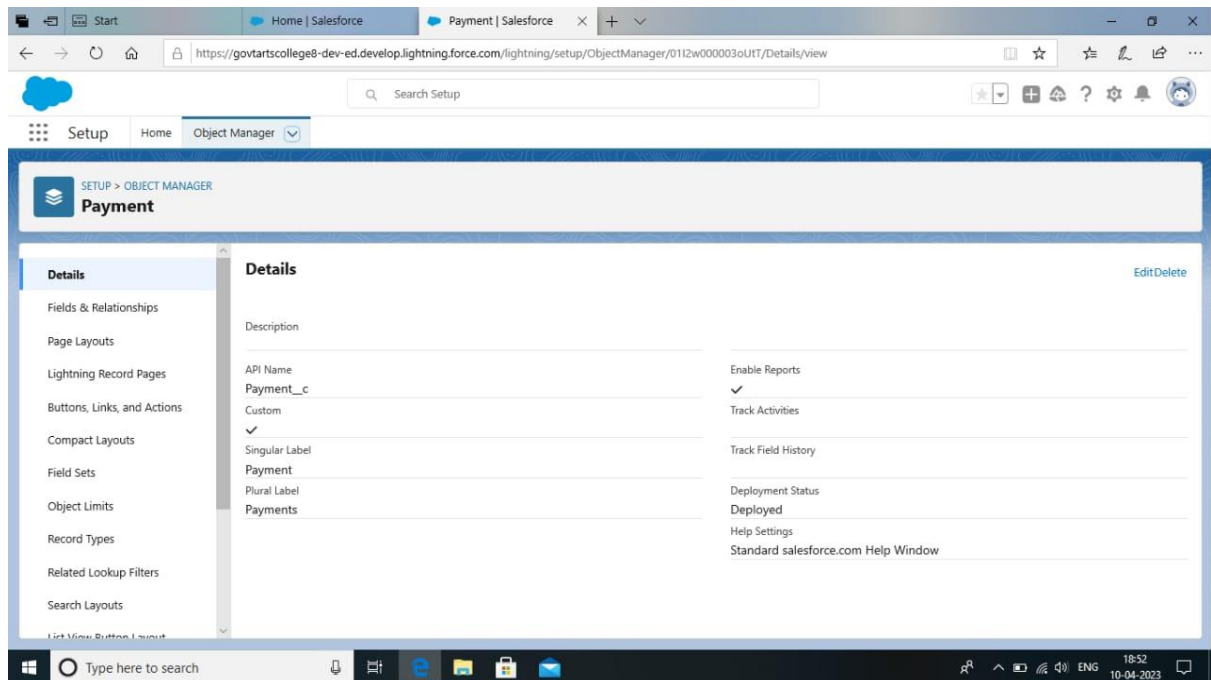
Start

Home | Salesforce

Payment | Salesforce

https://govtartscollege8-dev-ed.develop.lightning.force.com/lightning/setup/ObjectManager/01I2w000003oUtT/Details/view

Search Setup

Setup Home Object Manager

SETUP > OBJECT MANAGER
Payment

Details
Fields & Relationships
Page Layouts
Lightning Record Pages
Buttons, Links, and Actions
Compact Layouts
Field Sets
Object Limits
Record Types
Related Lookup Filters
Search Layouts
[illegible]

Details

EditDelete

Description

API Name
Payment__c

Enable Reports
✓

Custom
✓

Track Activities

Singular Label
Payment

Track Field History

Plural Label
Payments

Deployment Status
Deployed

Help Settings
Standard salesforce.com Help Window

Type here to search

ENG 18:52 10-04-2023